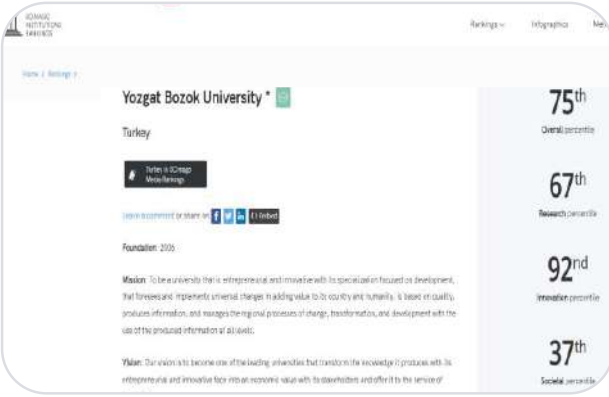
SCIMAGO INSTITUTIONS RANKINGS

Rankings ∨ Infographics Me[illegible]

Home | Rankings >

Yozgat Bozok University *

Turkey

Turkey in SCImago Media Rankings

Leave a comment or share on f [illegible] in Embed

Foundation: 2006

Mission: To be a university that is entrepreneurial and innovative with its specialization focused on development, that foresees and implements universal changes in adding value to its country and humanity, is based on quality, produces information, and manages the regional processes of change, transformation, and development with the use of the produced information at all levels.

Vision: Our vision is to become one of the leading universities that transform the knowledge it produces with its entrepreneurial and innovative face into an economic value with its stakeholders and offer it to the service of

75th
Overall percentile

67th
Research percentile

92nd
Innovation percentile

37th
Societal percentile